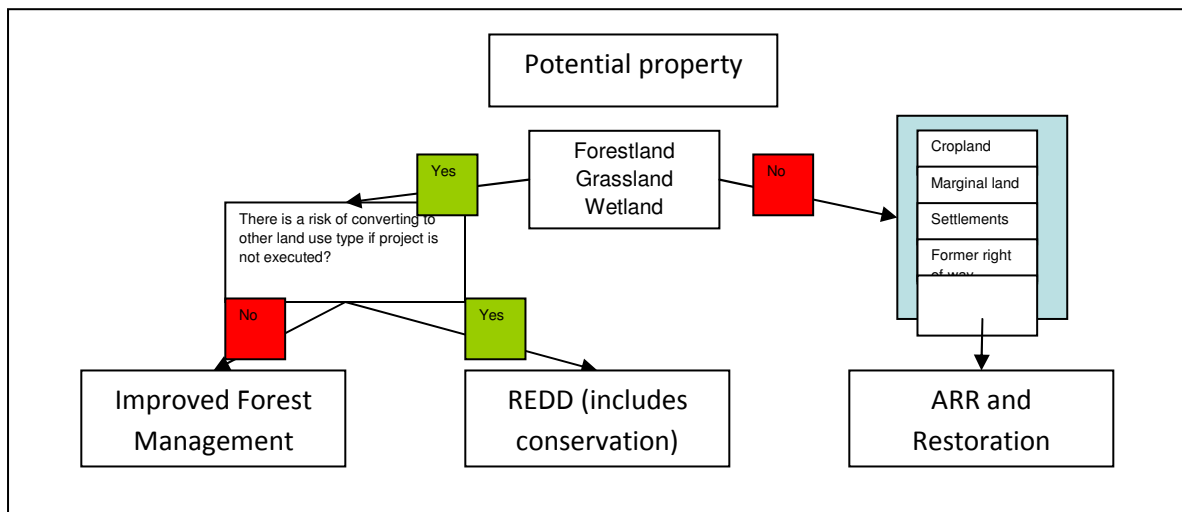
Potential property

Forestland
Grassland
Wetland

Yes

No

There is a risk of converting to other land use type if project is not executed?

No

Yes

Cropland

Marginal land

Settlements

Former right of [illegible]

Improved Forest Management

REDD (includes conservation)

ARR and Restoration